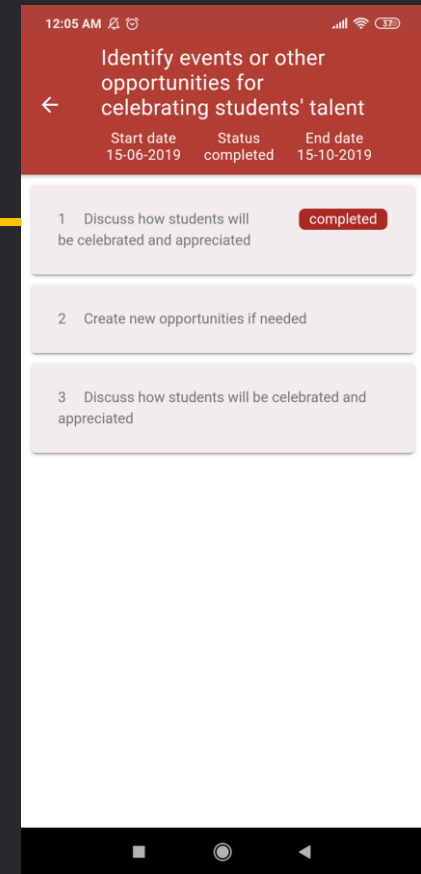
12:05 AM

37

Identify events or other opportunities for celebrating students' talent

Start date
15-06-2019

Status
completed

End date
15-10-2019

1 Discuss how students will be celebrated and appreciated

completed

2 Create new opportunities if needed

3 Discuss how students will be celebrated and appreciated